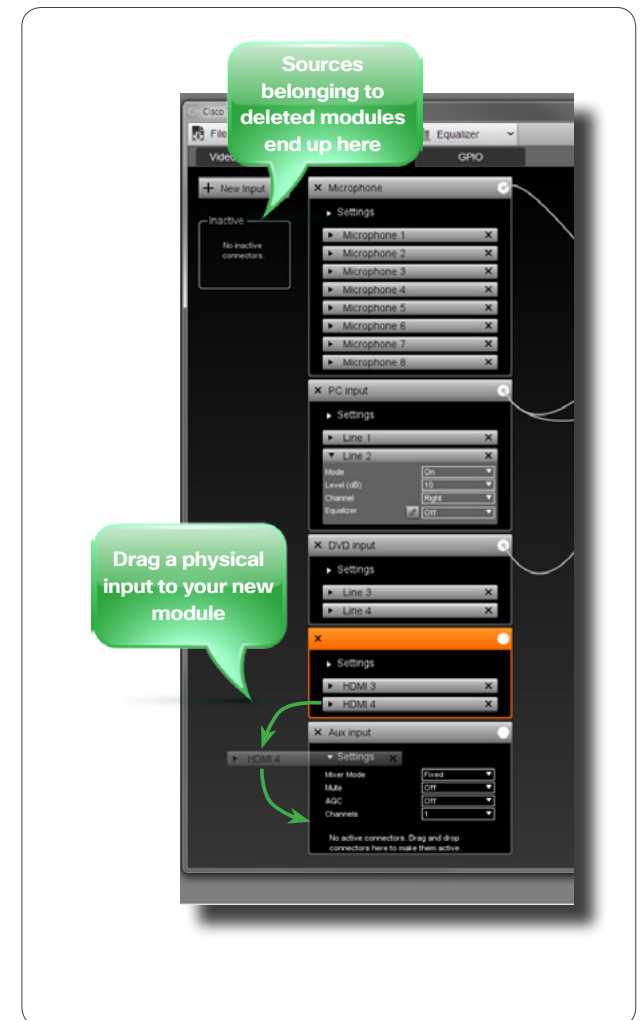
Sources belonging to deleted modules end up here

Cisco

File

Equalizer

Video

GPIO

+ New Input

Inactive

No inactive connectors.

× Microphone

Settings

Microphone 1 ×

Microphone 2 ×

Microphone 3 ×

Microphone 4 ×

Microphone 5 ×

Microphone 6 ×

Microphone 7 ×

Microphone 8 ×

× PC input

Settings

Line 1 ×

Line 2 ×

Mode On

Level (dB) 10

Channel Right

Equalizer Off

× DVD input

Settings

Line 3 ×

Line 4 ×

Drag a physical input to your new module

×

Settings

HDMI 3 ×

HDMI 4 ×

× Aux input

HDMI 4 ×

Settings

Mixer Mode Fixed

Mute Off

AGC Off

Channels 1

No active connectors. Drag and drop connectors here to make them active.